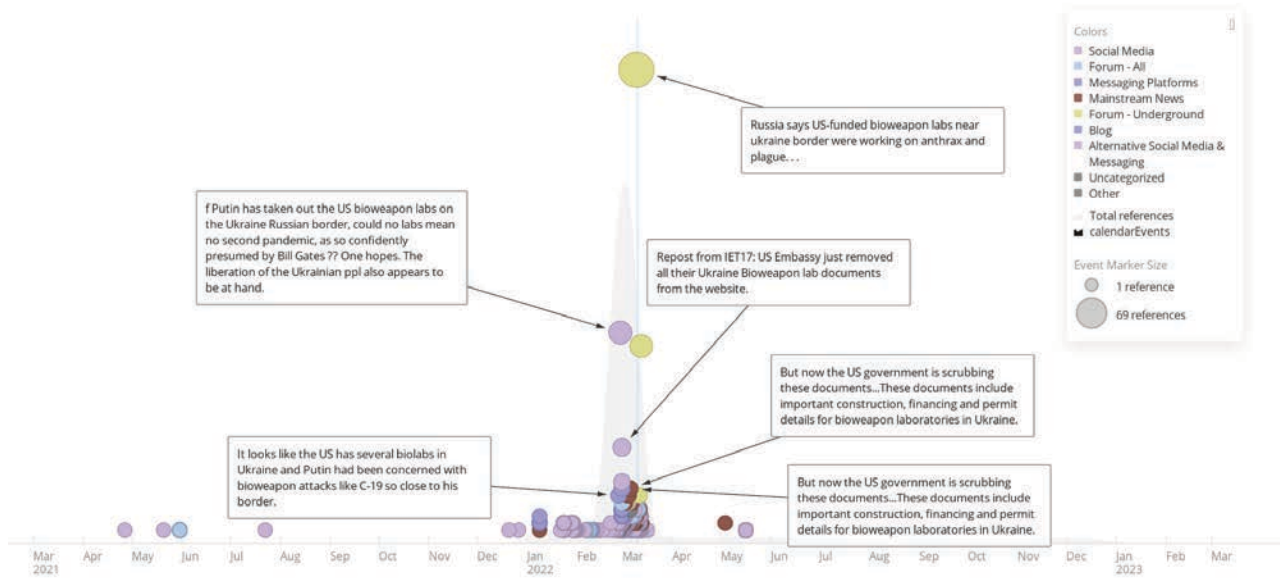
Russia says US-funded bioweapon labs near ukraine border were working on anthrax and plague…

f Putin has taken out the US bioweapon labs on the Ukraine Russian border, could no labs mean no second pandemic, as so confidently presumed by Bill Gates ?? One hopes. The liberation of the Ukrainian ppl also appears to be at hand.

Repost from IET17: US Embassy just removed all their Ukraine Bioweapon lab documents from the website.

But now the US government is scrubbing these documents...These documents include important construction, financing and permit details for bioweapon laboratories in Ukraine.

It looks like the US has several biolabs in Ukraine and Putin had been concerned with bioweapon attacks like C-19 so close to his border.

But now the US government is scrubbing these documents...These documents include important construction, financing and permit details for bioweapon laboratories in Ukraine.

Colors
Social Media
Forum - All
Messaging Platforms
Mainstream News
Forum - Underground
Blog
Alternative Social Media & Messaging
Uncategorized
Other
Total references
calendarEvents

Event Marker Size
1 reference
69 references

Mar 2021 Apr May Jun Jul Aug Sep Oct Nov Dec Jan 2022 Feb Mar Apr May Jun Jul Aug Sep Oct Nov Dec Jan 2023 Feb Mar